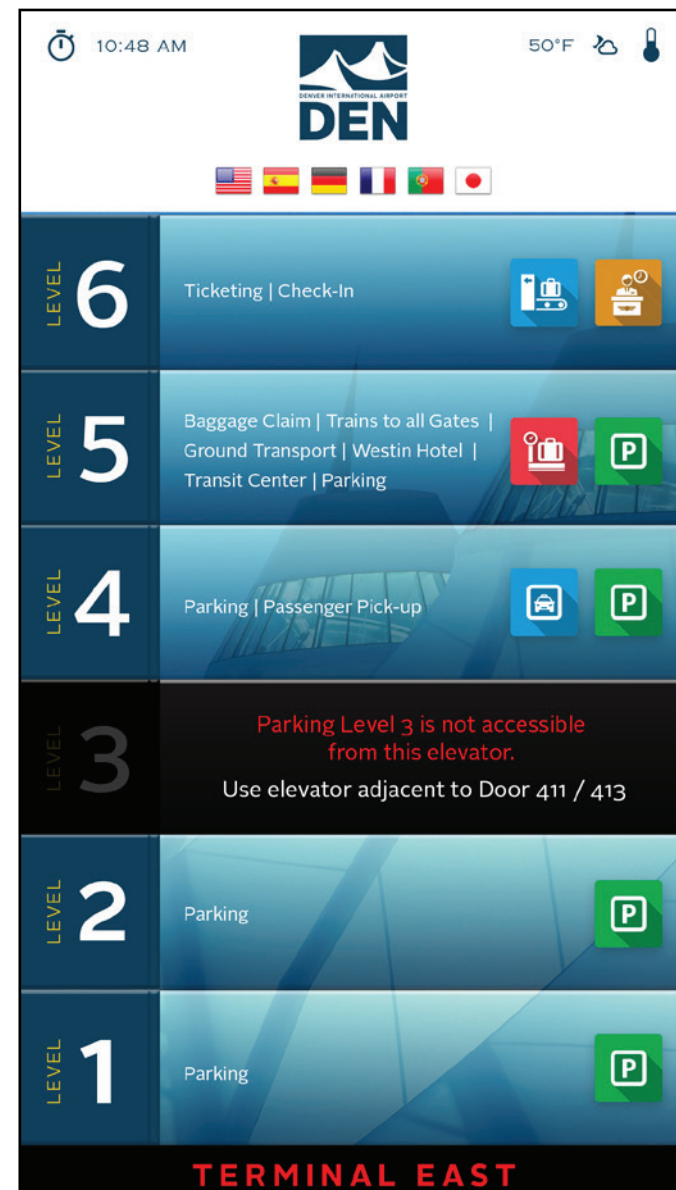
10:48 AM

DENVER INTERNATIONAL AIRPORT
DEN

50°F

LEVEL 6
Ticketing | Check-In

LEVEL 5
Baggage Claim | Trains to all Gates | Ground Transport | Westin Hotel | Transit Center | Parking
P

LEVEL 4
Parking | Passenger Pick-up
P

LEVEL 3
Parking Level 3 is not accessible from this elevator.
Use elevator adjacent to Door 411 / 413

LEVEL 2
Parking
P

LEVEL 1
Parking
P

TERMINAL EAST